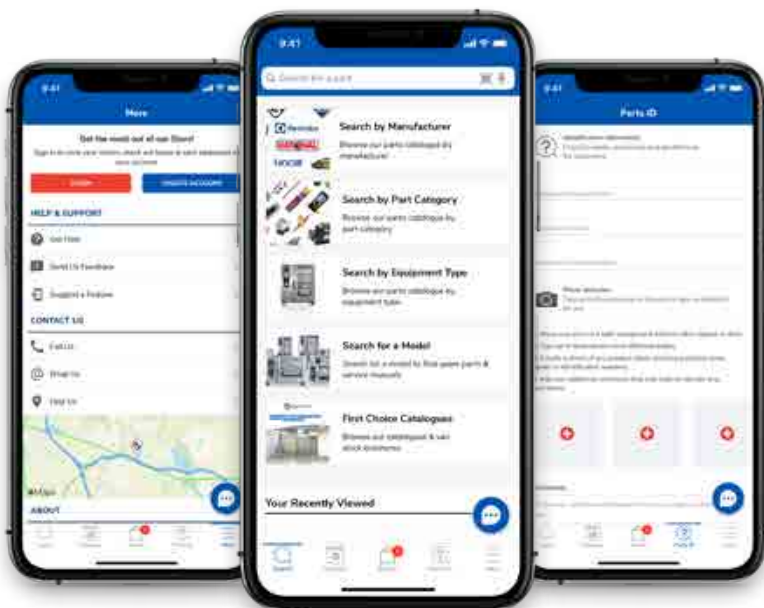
9:41

More

Get the most out of our Store!

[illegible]

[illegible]

CREATE ACCOUNT

HELP & SUPPORT

Get Help

Send Us Feedback

Suggest a Feature

CONTACT US

Call Us

Email Us

Visit Us

Maps

ABOUT

9:41

Search for a part

Search by Manufacturer

Browse our parts catalogue by manufacturer

Search by Part Category

Browse our parts catalogue by part category

Search by Equipment Type

Browse our parts catalogue by equipment type

Search for a Model

Search for a model to find spare parts & service manuals

First Choice Catalogues

Browse our catalogues & van stock brochures

Your Recently Viewed

9:41

Parts ID

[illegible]